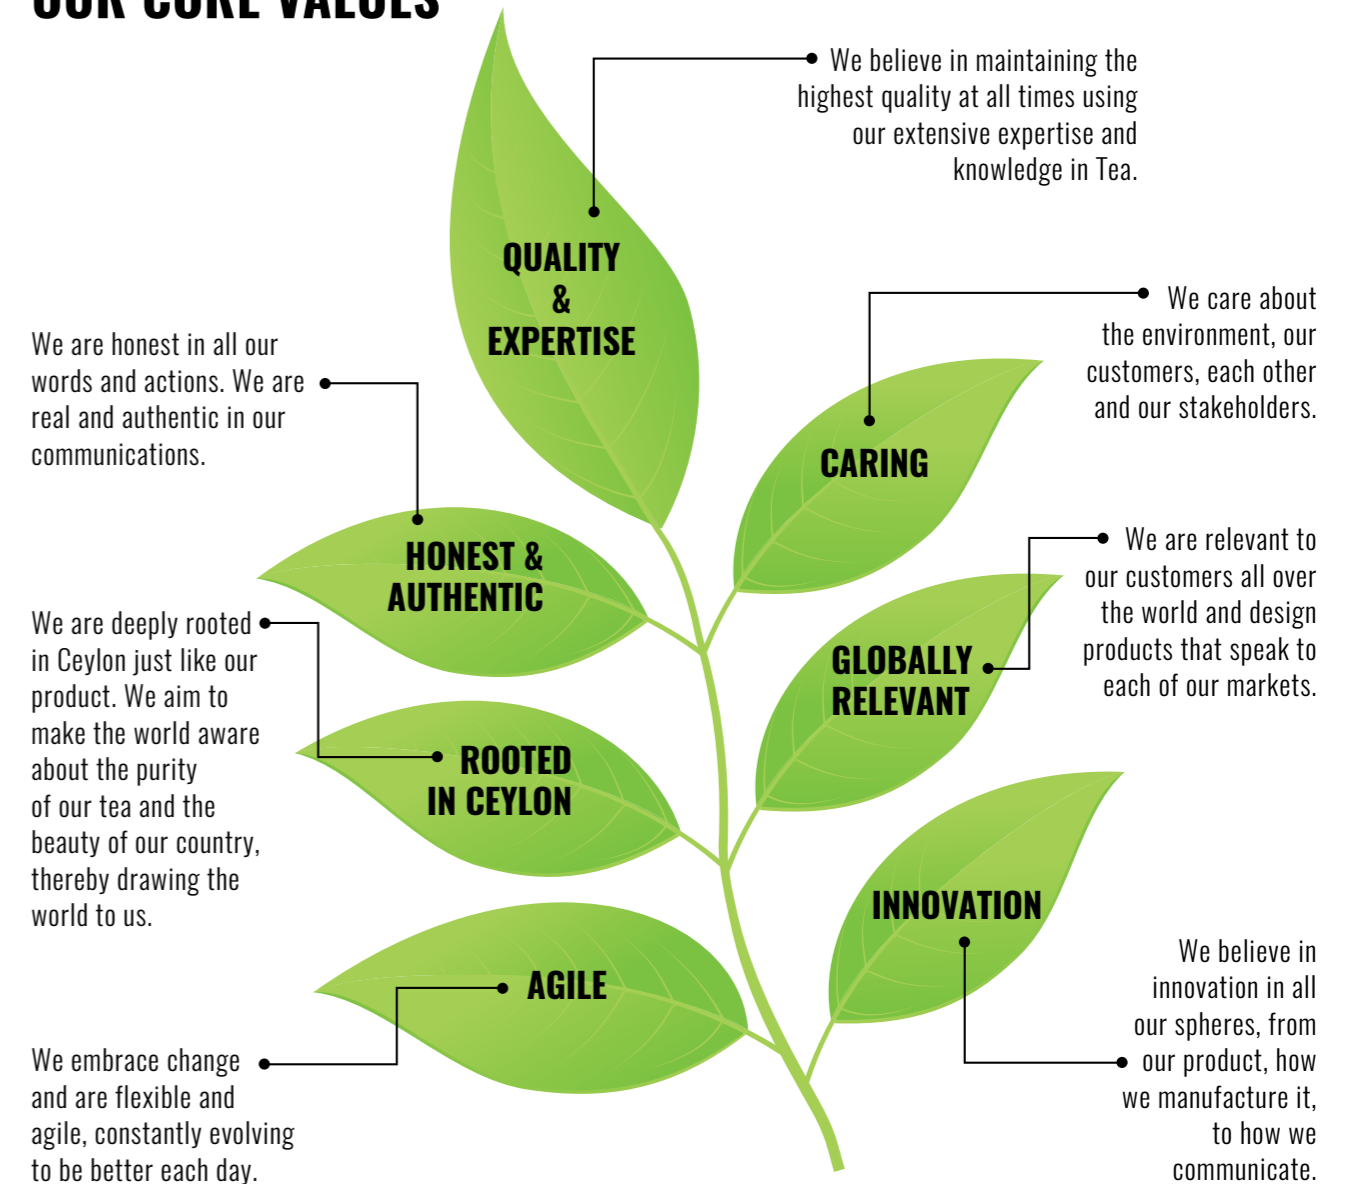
OUR CORE VALUES

We believe in maintaining the highest quality at all times using our extensive expertise and knowledge in Tea.

QUALITY & EXPERTISE

We care about the environment, our customers, each other and our stakeholders.

We are honest in all our words and actions. We are real and authentic in our communications.

CARING

HONEST & AUTHENTIC

We are relevant to our customers all over the world and design products that speak to each of our markets.

We are deeply rooted in Ceylon just like our product. We aim to make the world aware about the purity of our tea and the beauty of our country, thereby drawing the world to us.

GLOBALLY RELEVANT

ROOTED IN CEYLON

INNOVATION

We believe in innovation in all our spheres, from our product, how we manufacture it, to how we communicate.

AGILE

We embrace change and are flexible and agile, constantly evolving to be better each day.